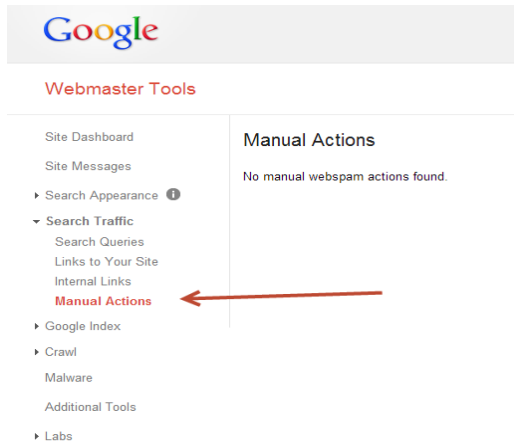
Google

Webmaster Tools

Site Dashboard
Site Messages
Search Appearance
Search Traffic
Search Queries
Links to Your Site
Internal Links
Manual Actions
Google Index
Crawl
Malware
Additional Tools
Labs

Manual Actions

No manual webspam actions found.